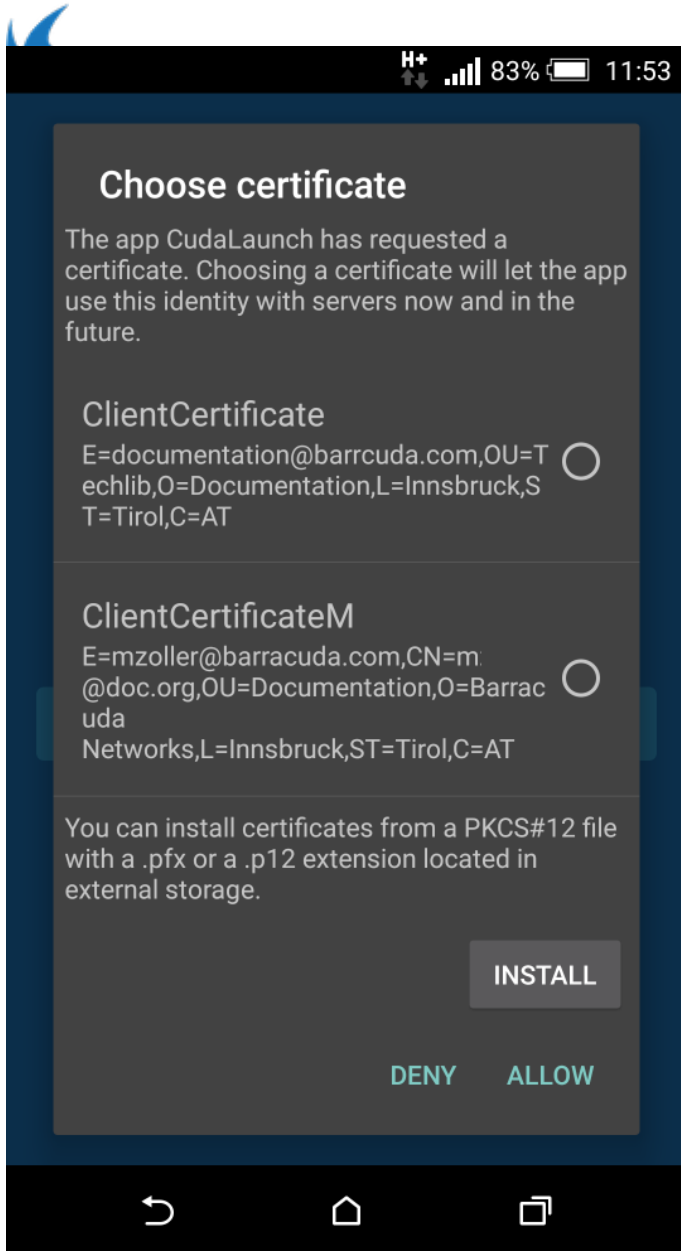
H+ 83% 11:53

Choose certificate

The app CudaLaunch has requested a certificate. Choosing a certificate will let the app use this identity with servers now and in the future.

ClientCertificate
E=documentation@barrcuda.com,OU=Techlib,O=Documentation,L=Innsbruck,ST=Tirol,C=AT

ClientCertificateM
E=mzoller@barracuda.com,CN=m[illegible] @doc.org,OU=Documentation,O=Barracuda Networks,L=Innsbruck,ST=Tirol,C=AT

You can install certificates from a PKCS#12 file with a .pfx or a .p12 extension located in external storage.

INSTALL

DENY ALLOW